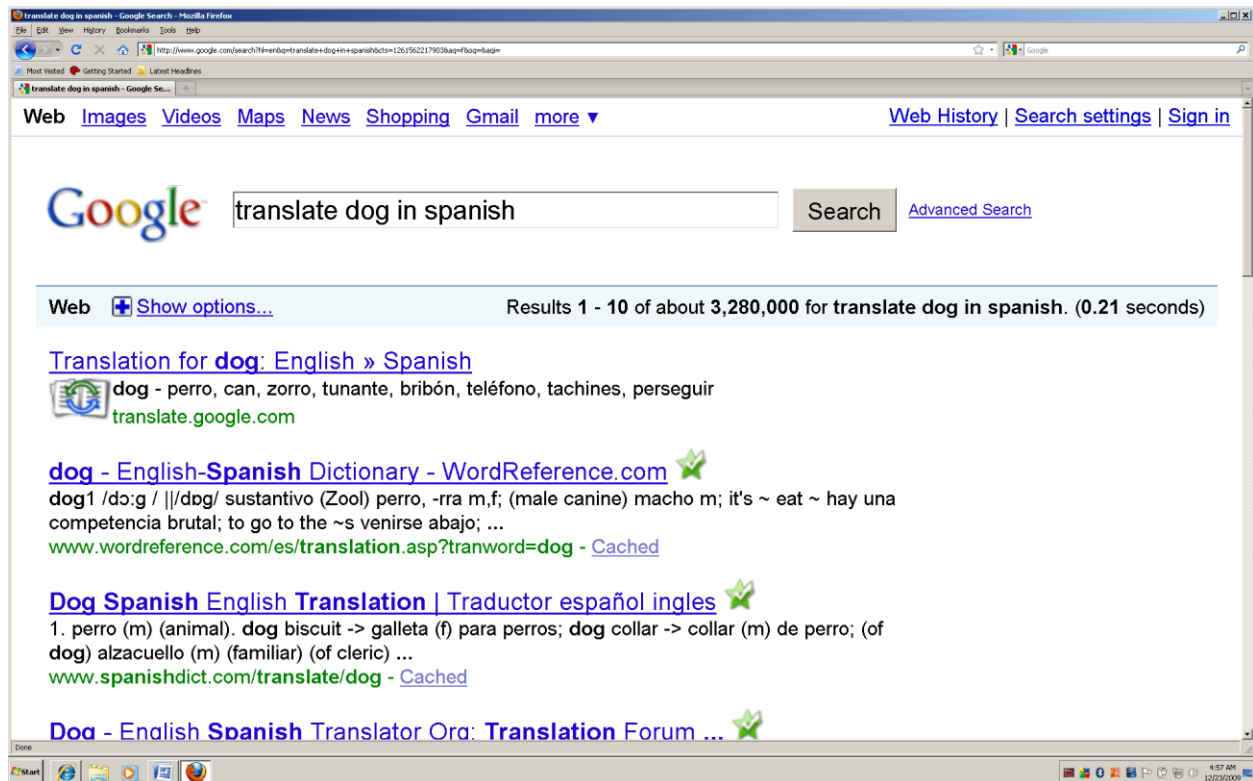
translate dog in spanish - Google Search - Mozilla Firefox

File Edit View History Bookmarks Tools Help

http://www.google.com/search?hl=en&q=translate+dog+in+spanish&cts=1261562217903&aq=f&oq=&aqi=

Google

Most Visited Getting Started Latest Headlines

translate dog in spanish - Google Se...

Web Images Videos Maps News Shopping Gmail more ▼

Web History | Search settings | Sign in

Google

translate dog in spanish

Search

Advanced Search

Web Show options...

Results **1** - **10** of about **3,280,000** for **translate dog in spanish**. (**0.21** seconds)

Translation for **dog**: English » Spanish

**dog** - perro, can, zorro, tunante, bribón, teléfono, tachines, perseguir

translate.google.com

**dog** - English-**Spanish** Dictionary - WordReference.com

**dog**1 /dɔ:g / ||/dɒg/ sustantivo (Zool) perro, -rra m,f; (male canine) macho m; it's ~ eat ~ hay una competencia brutal; to go to the ~s venirse abajo; **...**

www.wordreference.com/es/**translation**.asp?tranword=**dog** - Cached

**Dog Spanish** English **Translation** | Traductor español ingles

1. perro (m) (animal). **dog** biscuit -> galleta (f) para perros; **dog** collar -> collar (m) de perro; (of **dog**) alzacuello (m) (familiar) (of cleric) **...**

www.**spanish**dict.com/**translate**/**dog** - Cached

**Dog** - English **Spanish** Translator Org: **Translation** Forum **...**

Done

Start

4:57 AM
12/23/2009